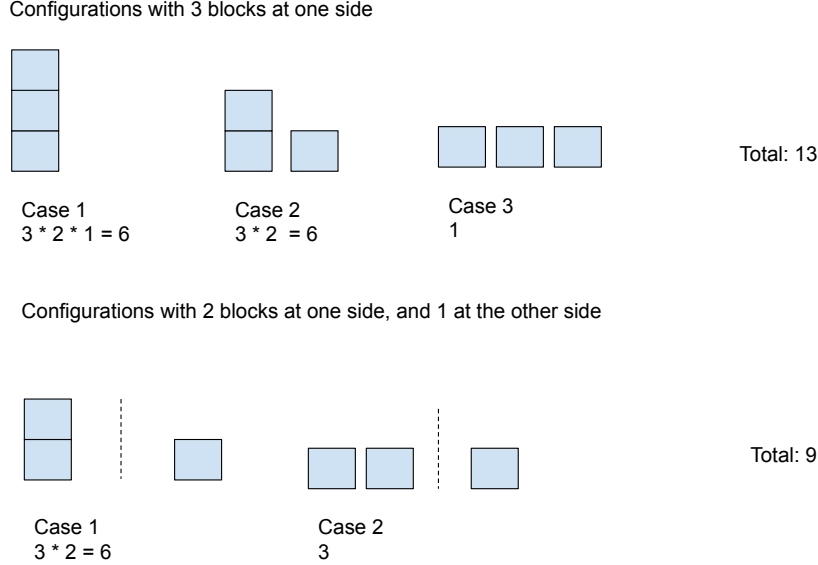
Configurations with 3 blocks at one side

Total: 13

Case 1
3 * 2 * 1 = 6

Case 2
3 * 2 = 6

Case 3
1

Configurations with 2 blocks at one side, and 1 at the other side

Total: 9

Case 1
3 * 2 = 6

Case 2
3